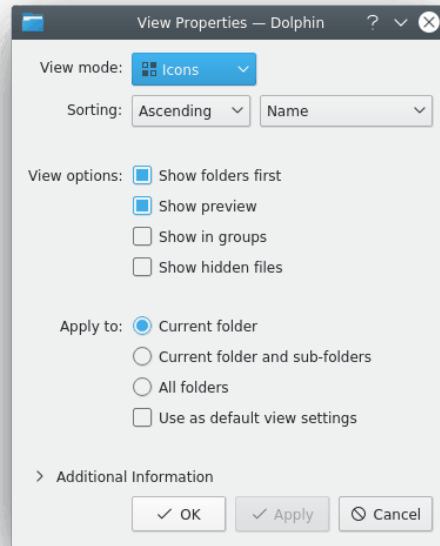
View Properties — Dolphin

?

View mode: Icons

Sorting: Ascending Name

View options: Show folders first
Show preview
Show in groups
Show hidden files

Apply to: Current folder
Current folder and sub-folders
All folders
Use as default view settings

Additional Information

OK Apply Cancel